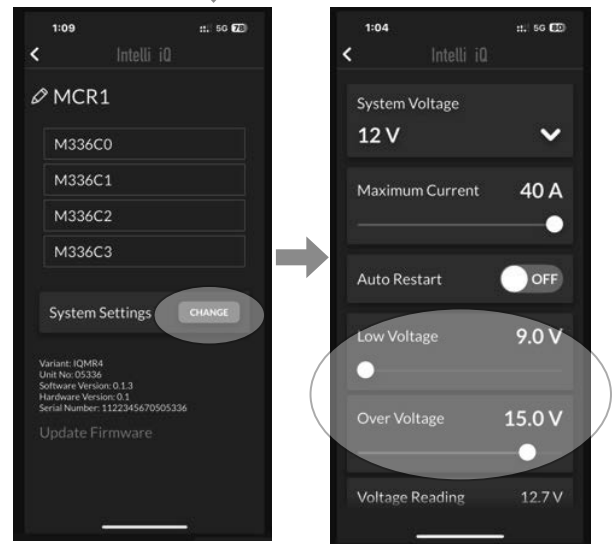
1:09
5G 78
<
Intelli iQ
MCR1
M336C0
M336C1
M336C2
M336C3
System Settings
CHANGE
Variant: IQMR4
Unit No: 05336
Software Version: 0.1.3
Hardware Version: 0.1
Serial Number: 1122345670505336
Update Firmware

1:04
5G 80
<
Intelli iQ
System Voltage
12 V
Maximum Current
40 A
Auto Restart
OFF
Low Voltage
9.0 V
Over Voltage
15.0 V
Voltage Reading
12.7 V